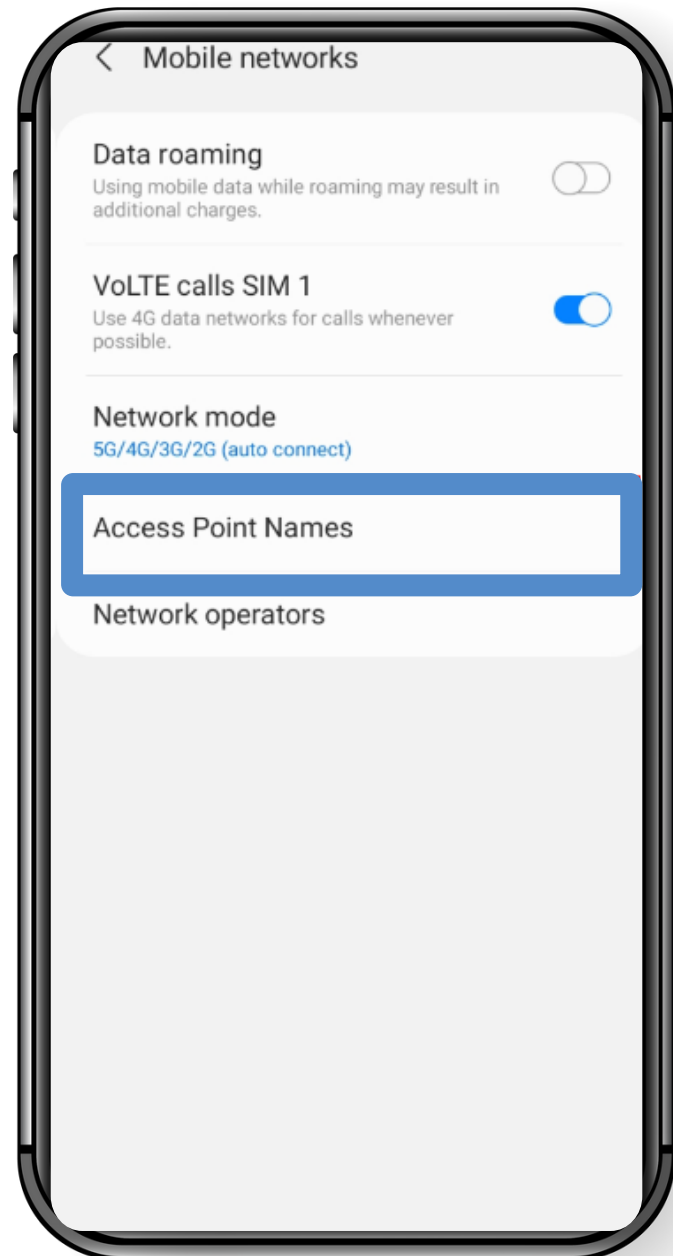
< Mobile networks

Data roaming
Using mobile data while roaming may result in additional charges.

VoLTE calls SIM 1
Use 4G data networks for calls whenever possible.

Network mode
5G/4G/3G/2G (auto connect)

Access Point Names

Network operators